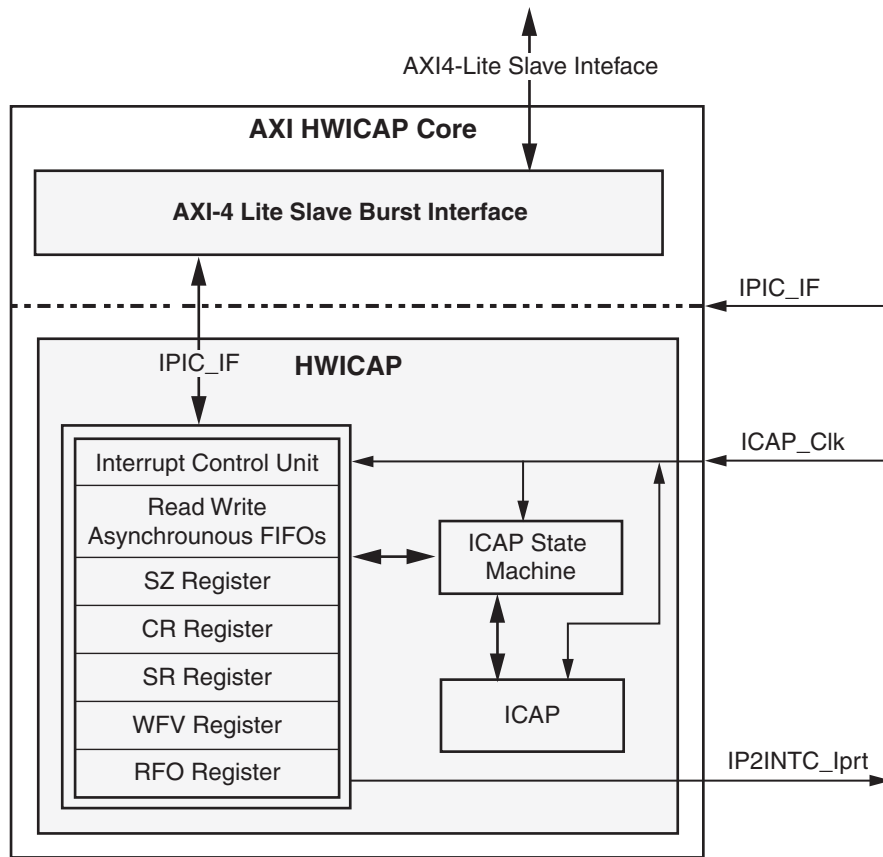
AXI4-Lite Slave Inteface

AXI HWICAP Core

AXI-4 Lite Slave Burst Interface

IPIC_IF

IPIC_IF

HWICAP

ICAP_Clk

Interrupt Control Unit

Read Write Asynchrounous FIFOs

SZ Register

CR Register

SR Register

WFV Register

RFO Register

ICAP State Machine

ICAP

IP2INTC_Irpt